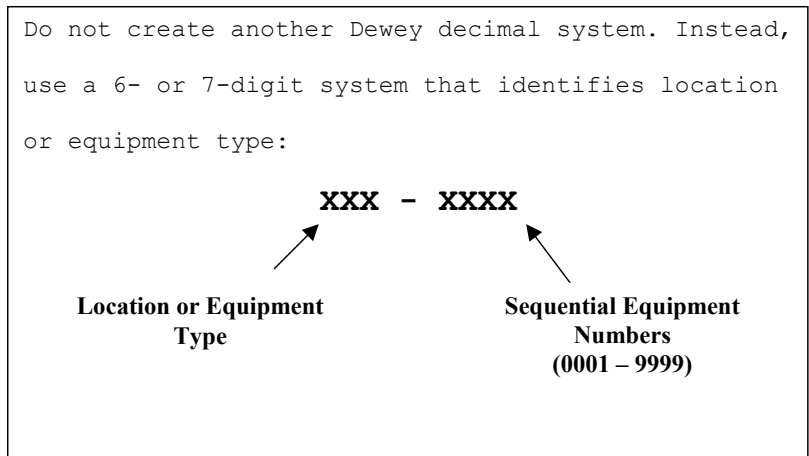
Do not create another Dewey decimal system. Instead, use a 6- or 7-digit system that identifies location or equipment type:

**XXX - XXXX**

**Location or Equipment Type**

**Sequential Equipment Numbers (0001 – 9999)**